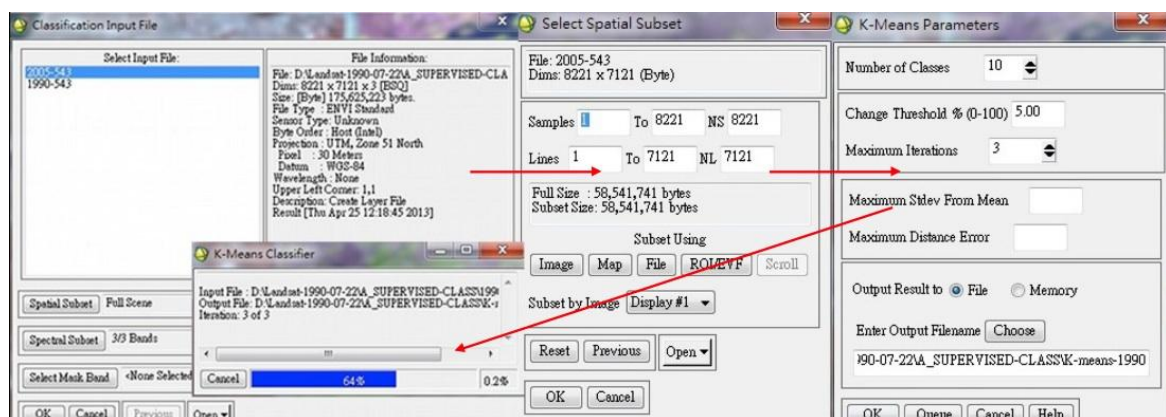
Classification Input File

Select Input File:
2005-543
1990-543

File Information:
File: D:\Landsat-1990-07-22\A_SUPERVISED-CLA
Dims: 8221 x 7121 x 3 [BSQ]
Size: [Byte] 175,625,223 bytes.
File Type : ENVI Standard
Sensor Type: Unknown
Byte Order : Host (Intel)
Projection : UTM, Zone 51 North
Pixel : 30 Meters
Datum : WGS-84
Wavelength : None
Upper Left Corner: 1,1
Description: Create Layer File
Result [Thu Apr 25 12:18:45 2013]

Spatial Subset Full Scene

Spectral Subset 3/3 Bands

Select Mask Band <None Selected

OK Cancel Previous Open

K-Means Classifier

Input File : D:\Landsat-1990-07-22\A_SUPERVISED-CLASS\199
Output File: D:\Landsat-1990-07-22\A_SUPERVISED-CLASS\K-
Iteration: 3 of 3

Cancel 64% 0.2%

Select Spatial Subset

File: 2005-543
Dims: 8221 x 7121 (Byte)

Samples 1 To 8221 NS 8221

Lines 1 To 7121 NL 7121

Full Size : 58,541,741 bytes
Subset Size: 58,541,741 bytes

Subset Using

Image Map File ROI/EVF Scroll

Subset by Image Display #1

Reset Previous Open

OK Cancel

K-Means Parameters

Number of Classes 10

Change Threshold % (0-100) 5.00

Maximum Iterations 3

Maximum Stdev From Mean

Maximum Distance Error

Output Result to File Memory

Enter Output Filename Choose

)90-07-22\A_SUPERVISED-CLASS\K-means-1990

OK Queue Cancel Help